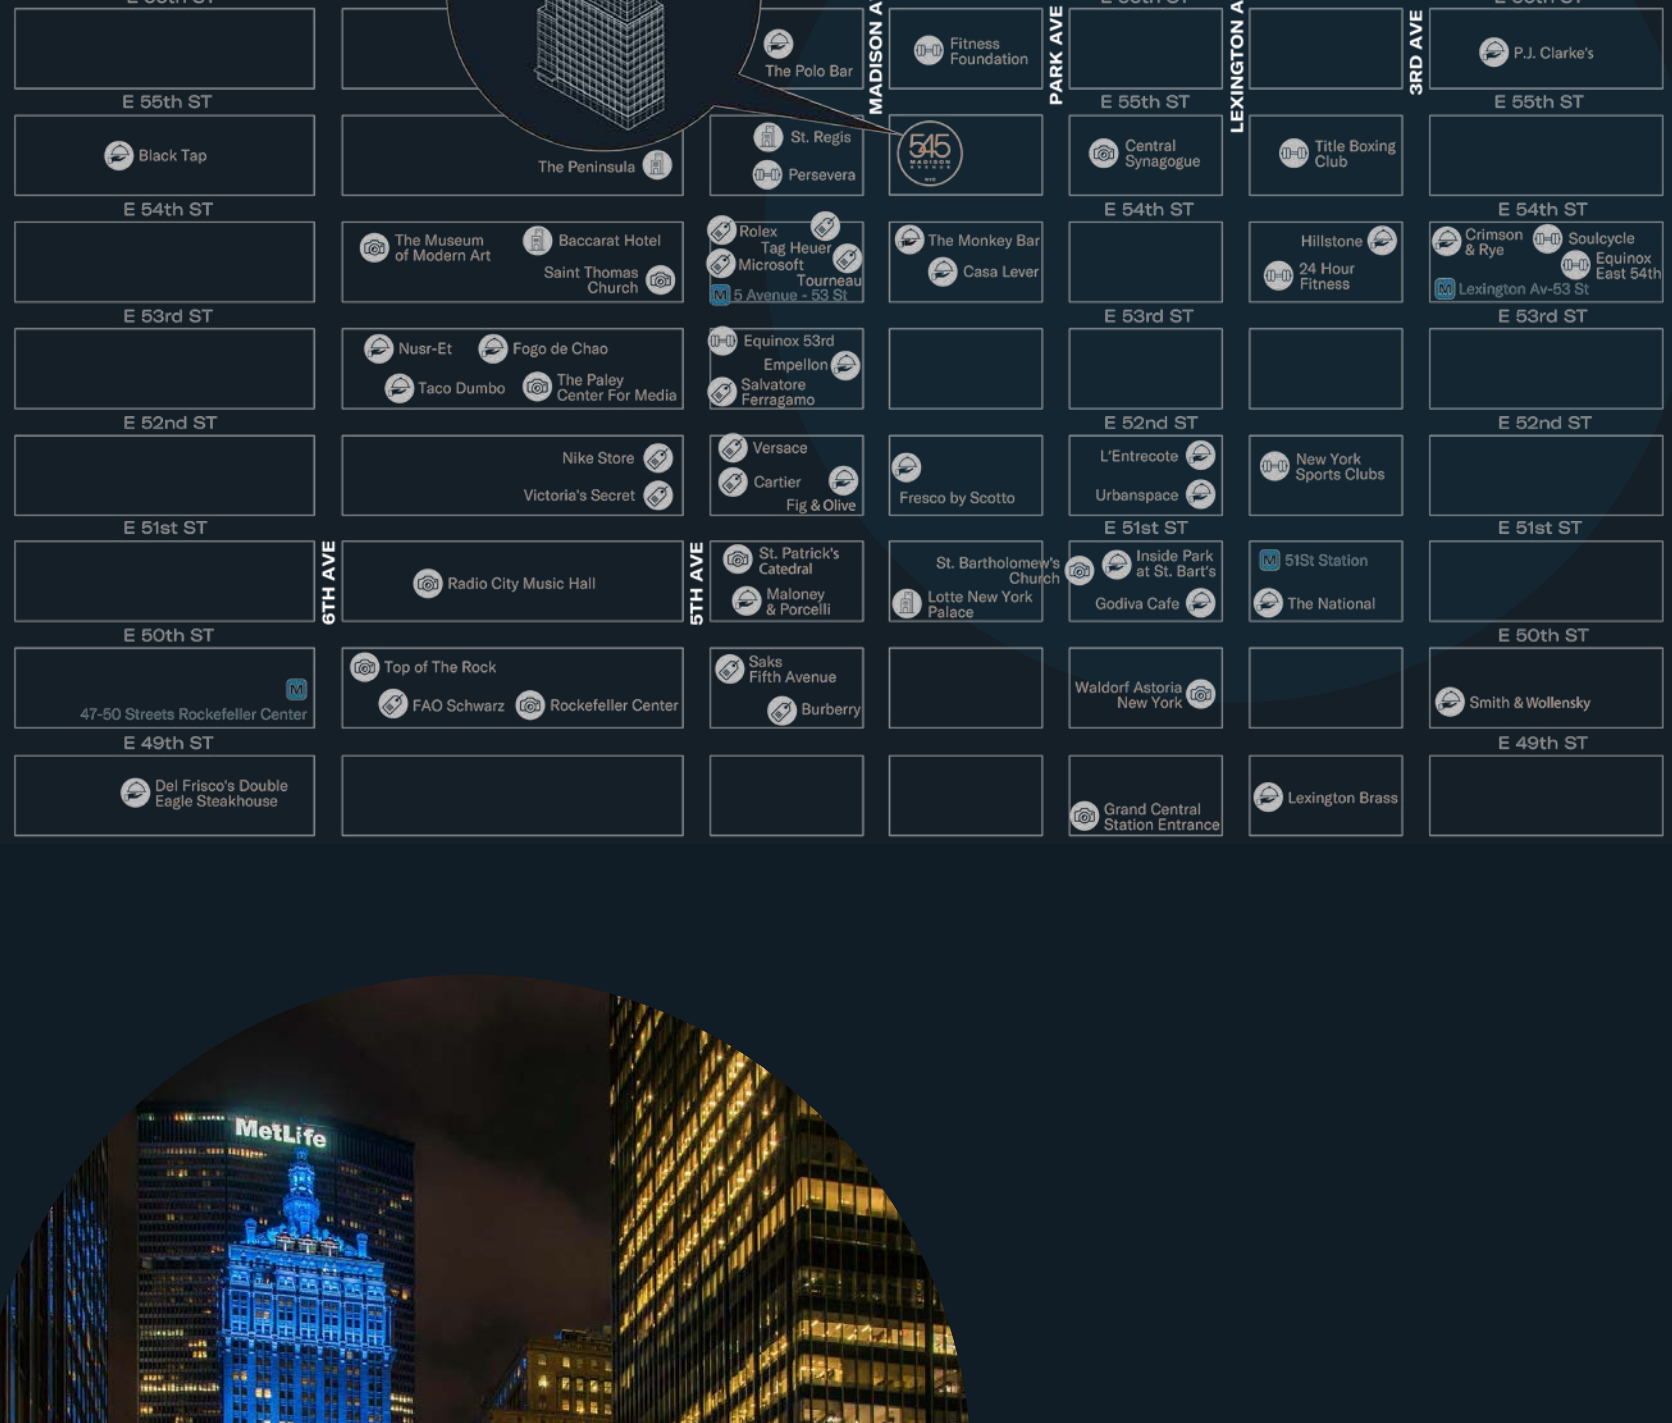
The Polo Bar
MADISON A
Fitness Foundation
PARK AVE
LEXINGTON A
3RD AVE
P.J. Clarke's

E 55th ST
E 55th ST
E 55th ST

Black Tap
The Peninsula
St. Regis
Persevera
545 MADISON AVENUE
Central Synagogue
Title Boxing Club

E 54th ST
E 54th ST
E 54th ST

The Museum of Modern Art
Baccarat Hotel
Saint Thomas Church
Rolex
Tag Heuer
Microsoft
Tourneau
5 Avenue - 53 St
The Monkey Bar
Casa Lever
Hillstone
24 Hour Fitness
Crimson & Rye
Soulcycle
Equinox East 54th
Lexington Av-53 St

E 53rd ST
E 53rd ST
E 53rd ST

Nusr-Et
Fogo de Chao
Taco Dumbo
The Paley Center For Media
Equinox 53rd
Empellon
Salvatore Ferragamo

E 52nd ST
E 52nd ST
E 52nd ST

Nike Store
Victoria's Secret
Versace
Cartier
Fig & Olive
Fresco by Scotto
L'Entrecote
Urbanspace
New York Sports Clubs

E 51st ST
E 51st ST
E 51st ST

6TH AVE
Radio City Music Hall
5TH AVE
St. Patrick's Catedral
Maloney & Porcelli
St. Bartholomew's Church
Lotte New York Palace
Inside Park at St. Bart's
Godiva Cafe
51St Station
The National

E 50th ST
E 50th ST

47-50 Streets Rockefeller Center
Top of The Rock
FAO Schwarz
Rockefeller Center
Saks Fifth Avenue
Burberry
Waldorf Astoria New York
Smith & Wollensky

E 49th ST
E 49th ST

Del Frisco's Double Eagle Steakhouse
Grand Central Station Entrance
Lexington Brass

MetLife